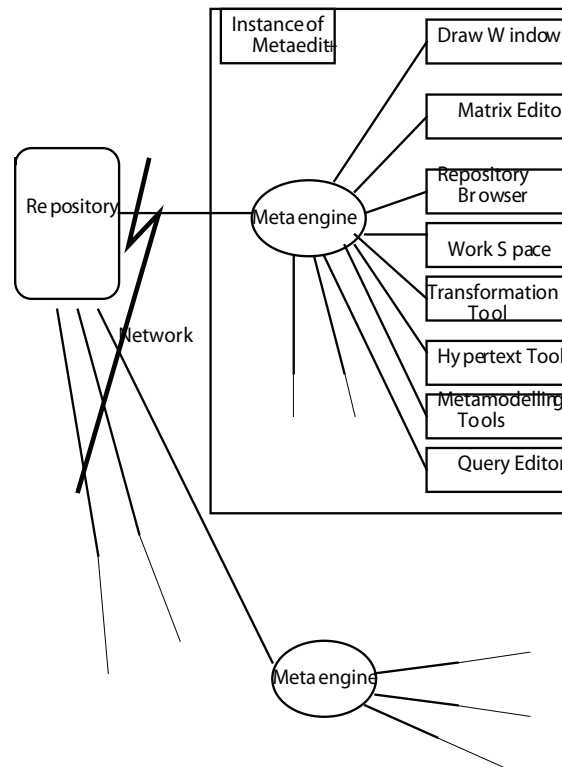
Instance of Metaedit+

Draw W indow

Matrix Editor

Repository Browser

Work S pace

Transformation Tool

Hy pertext Tool

Metamodelling Tools

Query Editor

Re pository

Meta engine

Network

Meta engine